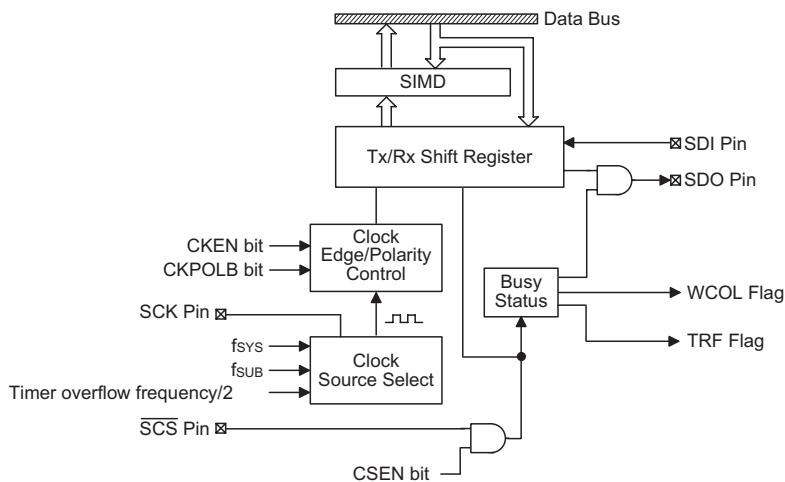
Data Bus

SIMD

Tx/Rx Shift Register

SDI Pin

SDO Pin

CKEN bit

CKPOLB bit

Clock Edge/Polarity Control

Busy Status

WCOL Flag

TRF Flag

SCK Pin

$f_{SYS}$

$f_{SUB}$

Timer overflow frequency/2

Clock Source Select

$\overline{SCS}$ Pin

CSEN bit